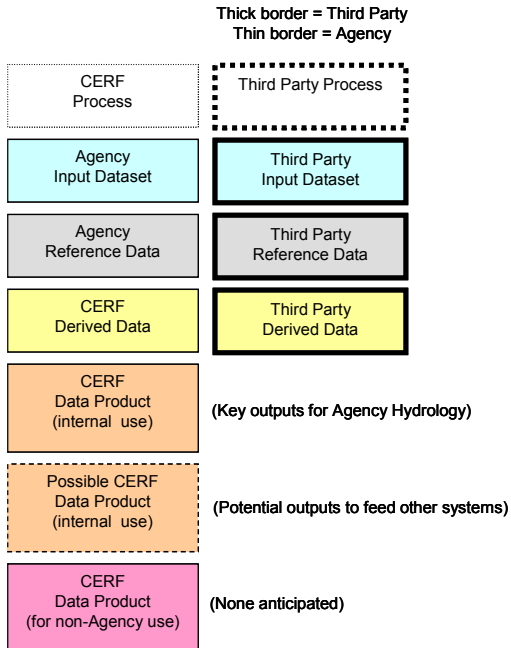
Thick border = Third Party
Thin border = Agency

CERF
Process

Third Party Process

Agency
Input Dataset

Third Party
Input Dataset

Agency
Reference Data

Third Party
Reference Data

CERF
Derived Data

Third Party
Derived Data

CERF
Data Product
(internal use)

(Key outputs for Agency Hydrology)

Possible CERF
Data Product
(internal use)

(Potential outputs to feed other systems)

CERF
Data Product
(for non-Agency use)

(None anticipated)